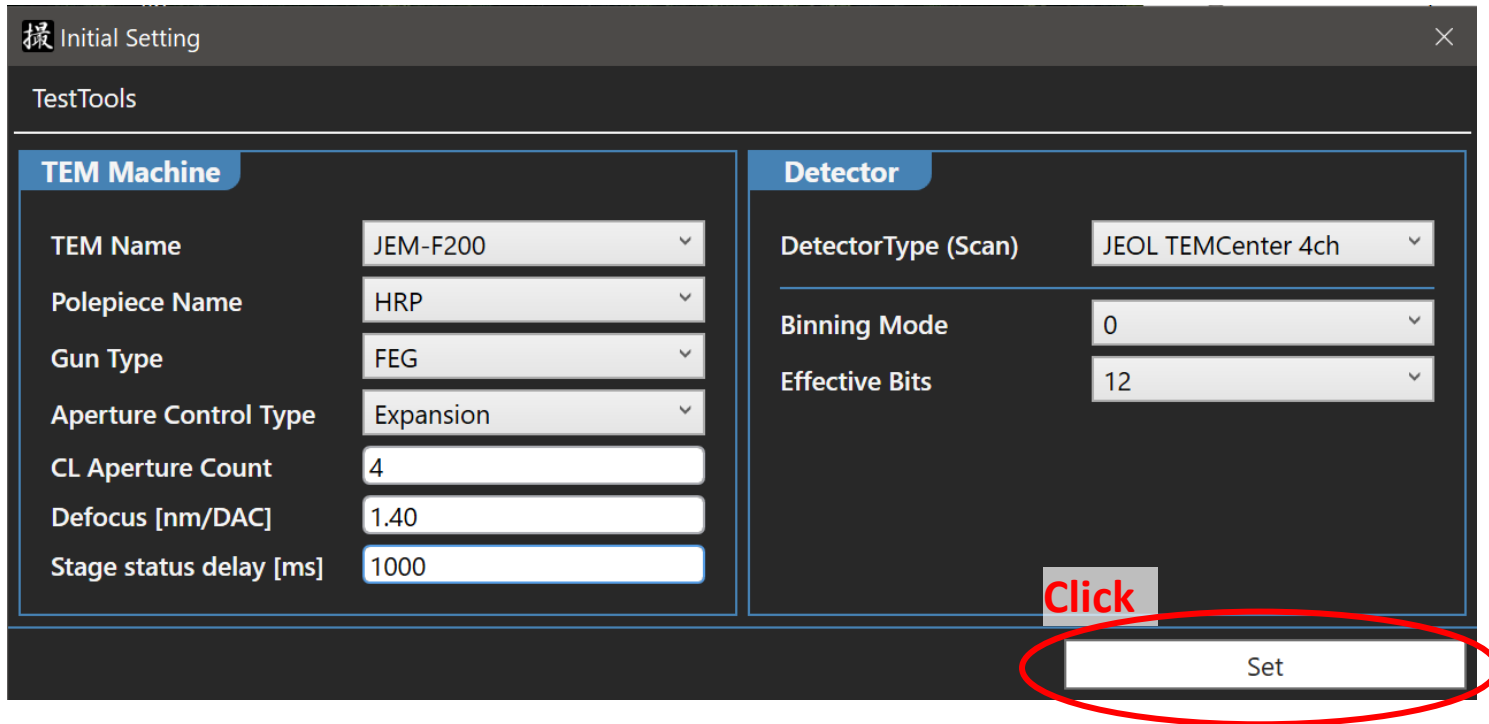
撮 Initial Setting
×

TestTools

TEM Machine

TEM Name JEM-F200
Polepiece Name HRP
Gun Type FEG
Aperture Control Type Expansion
CL Aperture Count 4
Defocus [nm/DAC] 1.40
Stage status delay [ms] 1000

Detector

DetectorType (Scan) JEOL TEMCenter 4ch
Binning Mode 0
Effective Bits 12

Click

Set